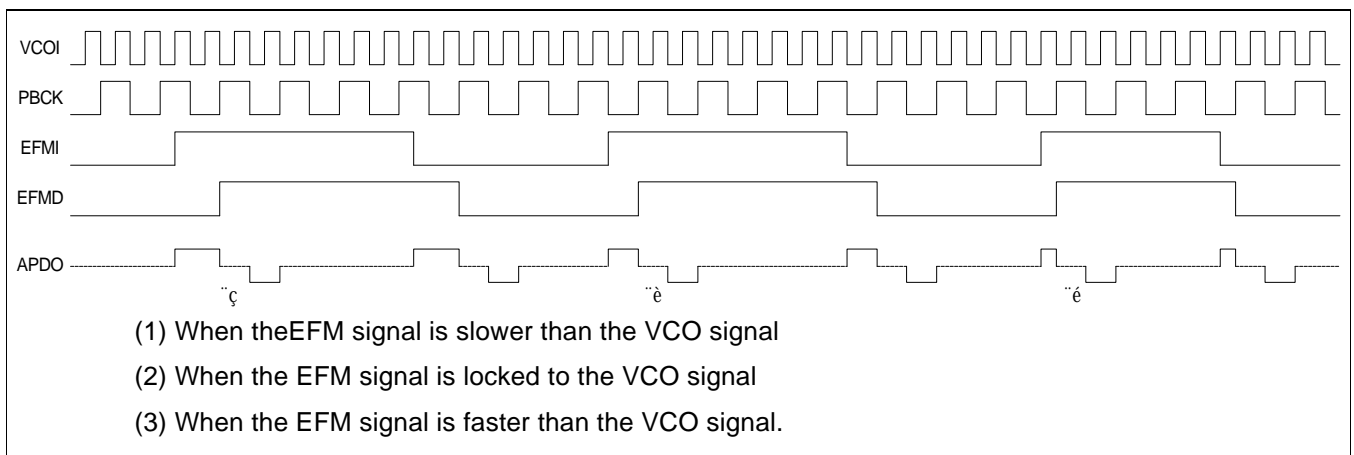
VCOI

PBCK

EFMI

EFMD

APDO

¨ç

¨è

¨é

(1) When theEFM signal is slower than the VCO signal

(2) When the EFM signal is locked to the VCO signal

(3) When the EFM signal is faster than the VCO signal.